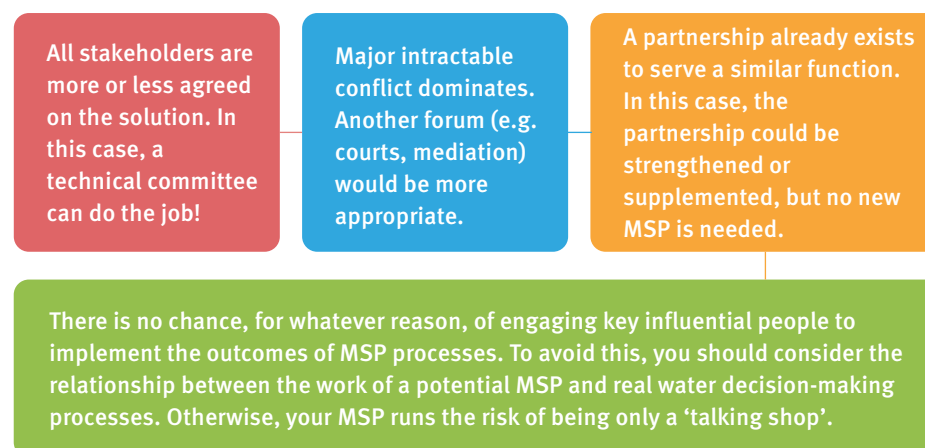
All stakeholders are more or less agreed on the solution. In this case, a technical committee can do the job!

Major intractable conflict dominates. Another forum (e.g. courts, mediation) would be more appropriate.

A partnership already exists to serve a similar function. In this case, the partnership could be strengthened or supplemented, but no new MSP is needed.

There is no chance, for whatever reason, of engaging key influential people to implement the outcomes of MSP processes. To avoid this, you should consider the relationship between the work of a potential MSP and real water decision-making processes. Otherwise, your MSP runs the risk of being only a 'talking shop'.